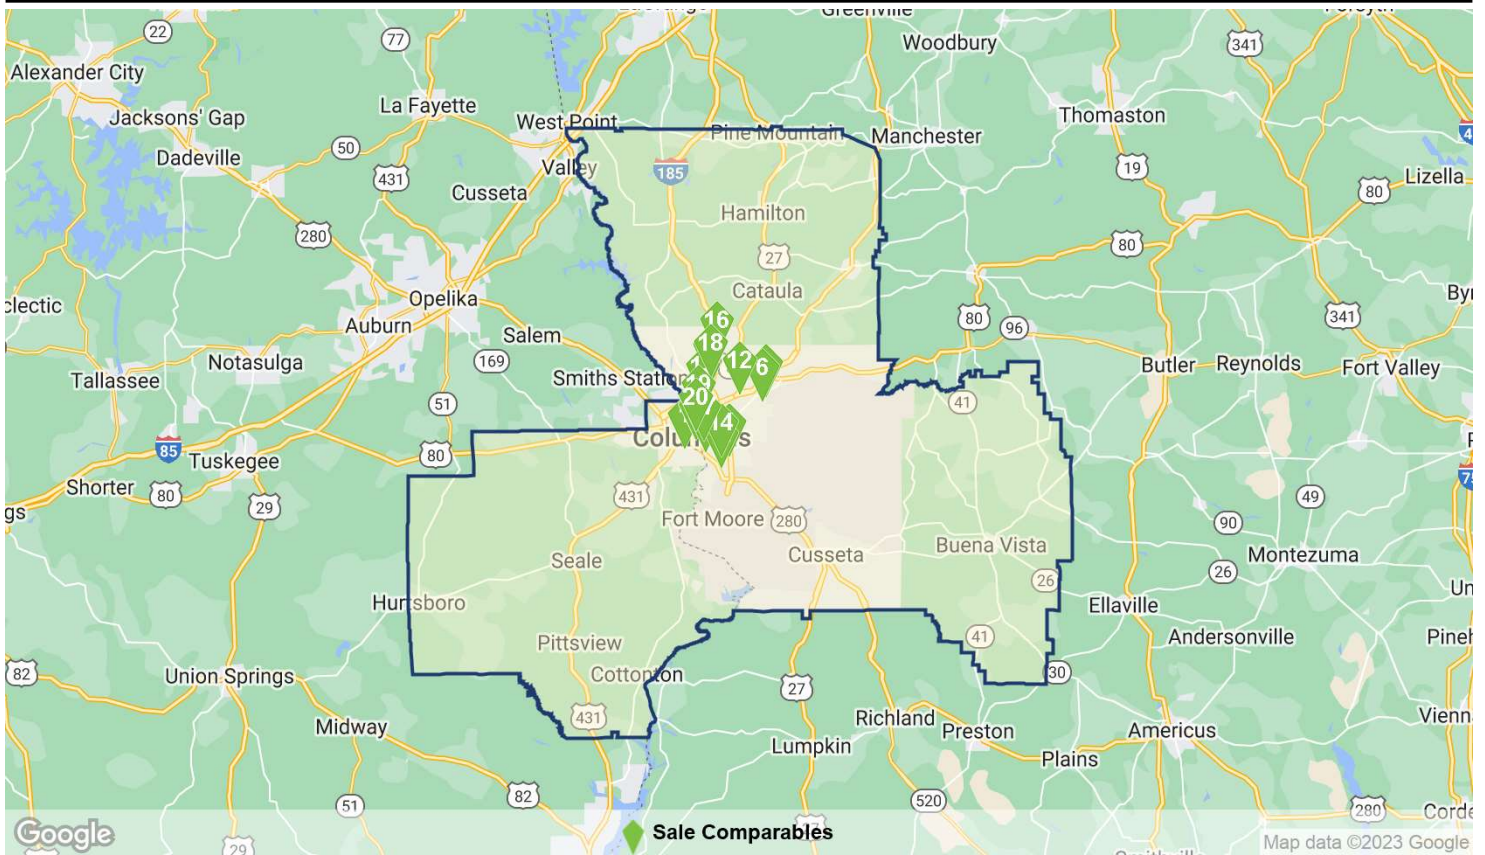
Greenville
Woodbury
341
22
77
Alexander City
Jacksons' Gap
La Fayette
West Point
Pine Mountain
Manchester
Thomaston
Dadeville
50
Valley
185
19
431
Cusseta
Hamilton
80
Lizella
280
27
80
Cataula
Opelika
Eclectic
Auburn
16
80
96
341
Salem
18
Notasulga
169
12
6
Butler
Reynolds
Fort Valley
Tallassee
Smiths Station
20
41
51
14
Columbus
85
Tuskegee
80
Shorter
80
431
29
49
Fort Moore
280
90
Buena Vista
Seale
Cusseta
Montezuma
26
26
Hurtsboro
Ellaville
Pittsview
41
Andersonville
82
Cottonton
30
Union Springs
27
Richland
Preston
Americus
Midway
431
Lumpkin
Plains
51
82
520
280
Google
Sale Comparables
Map data ©2023 Google